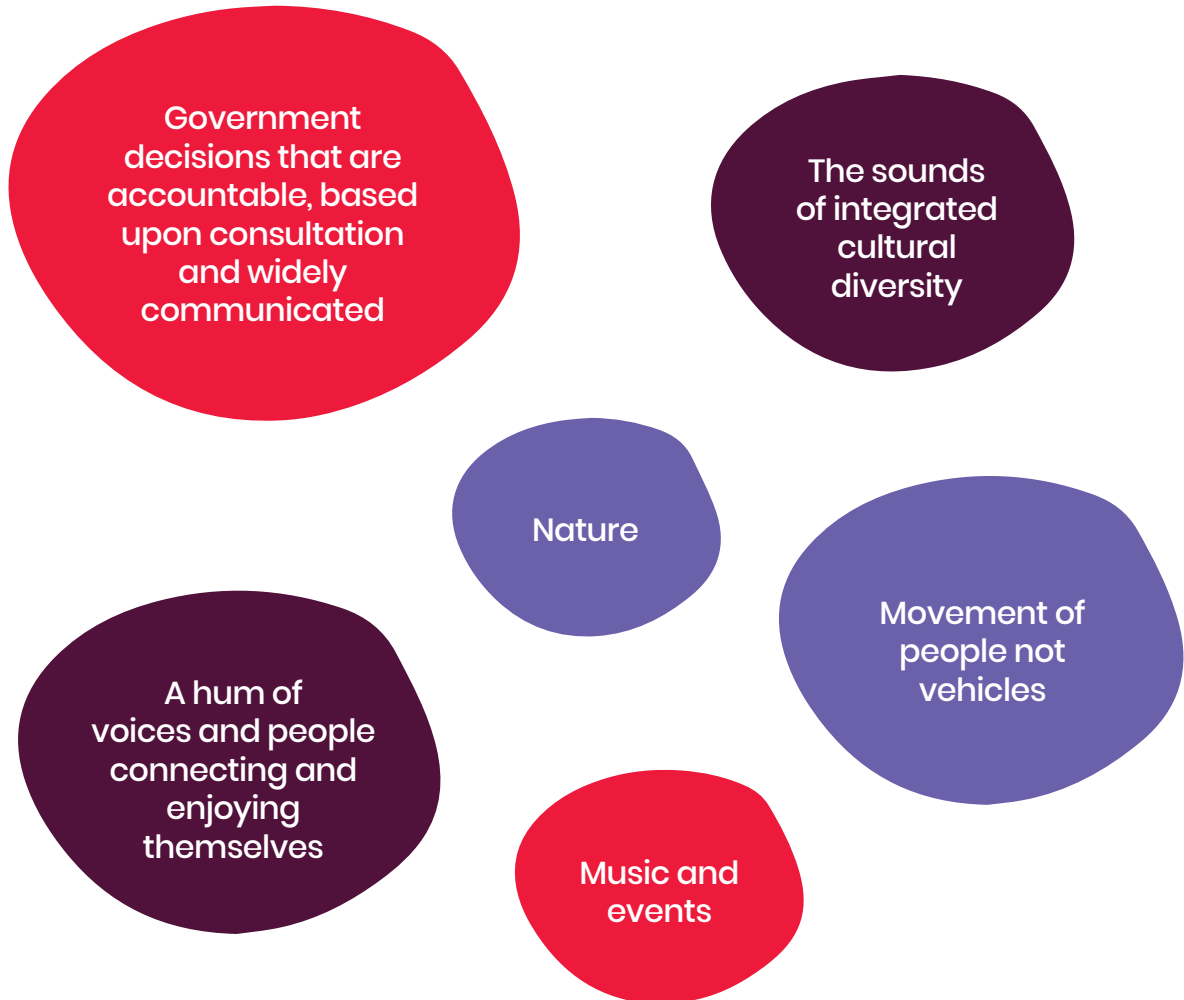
Government decisions that are accountable, based upon consultation and widely communicated

The sounds of integrated cultural diversity

Nature

Movement of people not vehicles

A hum of voices and people connecting and enjoying themselves

Music and events